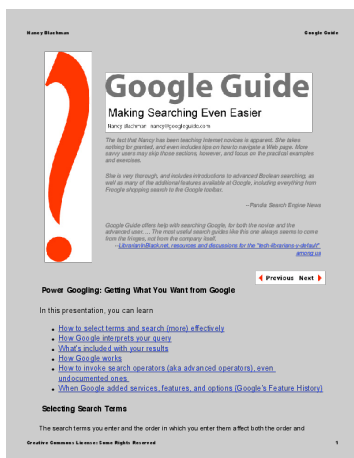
Nancy Blachman Google Guide

Google Guide

Making Searching Even Easier

Nancy Blachman nancy@googleguide.com

The fact that Nancy has been teaching Internet novices is apparent. She takes nothing for granted, and even includes tips on how to navigate a Web page. More savvy users may skip those sections, however, and focus on the practical examples and exercises.

She is very thorough, and includes introductions to advanced Boolean searching, as well as many of the additional features available at Google, including everything from Froogle shopping search to the Google toolbar.

—Pandia Search Engine News

Google Guide offers help with searching Google, for both the novice and the advanced user. ... The most useful search guides like this one always seems to come from the fringes, not from the company itself.
—LibrarianInBlack.net, resources and discussions for the "tech-librarians-y-default" among us

◀ Previous Next ▶

Power Googling: Getting What You Want from Google

In this presentation, you can learn

- How to select terms and search (more) effectively
- How Google interprets your query
- What's included with your results
- How Google works
- How to invoke search operators (aka advanced operators), even undocumented ones.
- When Google added services, features, and options (Google's Feature History)

Selecting Search Terms

The search terms you enter and the order in which you enter them affect both the order and

Creative Commons License: Some Rights Reserved 1